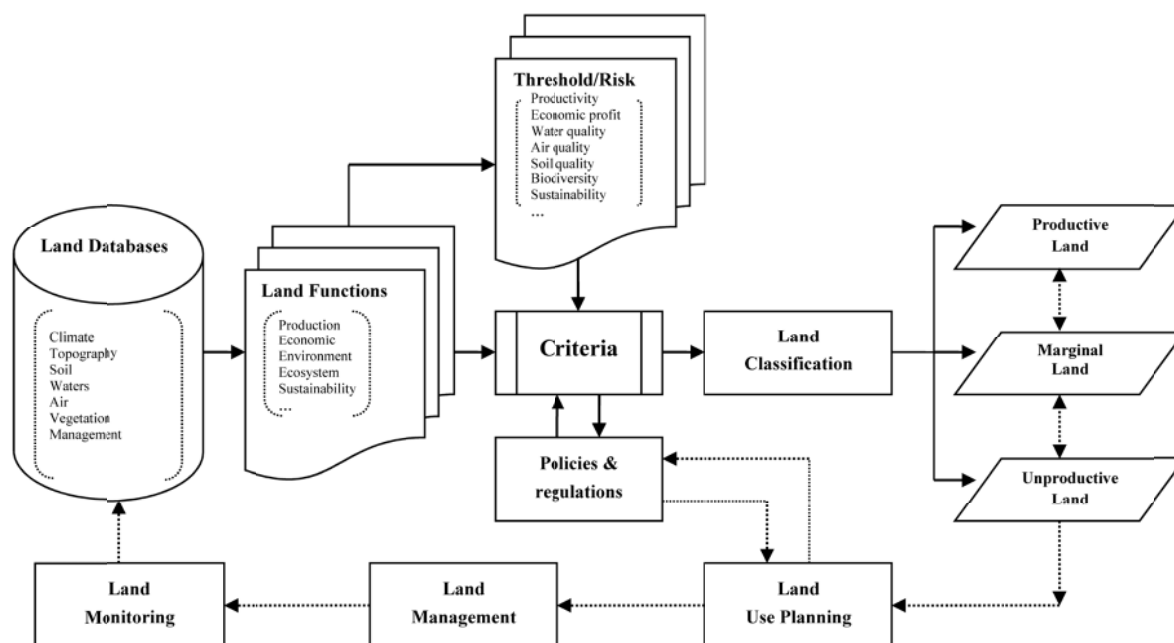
Threshold/Risk
Productivity
Economic profit
Water quality
Air quality
Soil quality
Biodiversity
Sustainability
...

Land Databases
Climate
Topography
Soil
Waters
Air
Vegetation
Management

Land Functions
Production
Economic
Environment
Ecosystem
Sustainability
...

Criteria

Land Classification

Productive Land

Marginal Land

Unproductive Land

Policies & regulations

Land Monitoring

Land Management

Land Use Planning